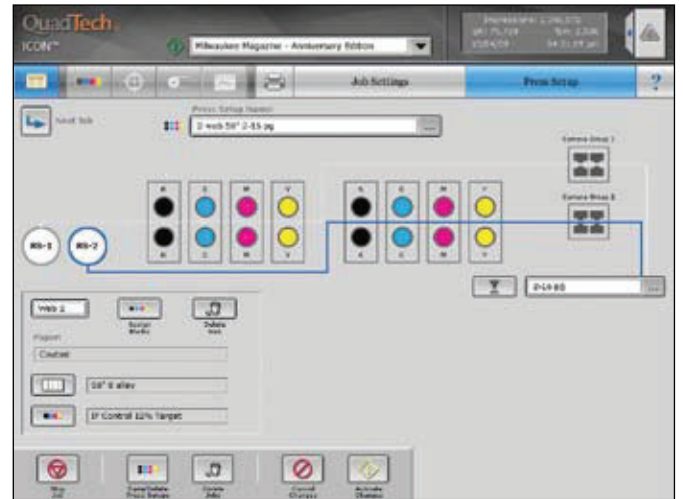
QuadTech
ICON™

Milwaukee Magazine - Anniversary Edition

Job Settings

Press Setup

?

Press Setup Name:

2 web 50" 2-55 pg

Camera Group 1

Camera Group 2

K C M Y

K C M Y

K C M Y

K C M Y

WB-1

WB-2

Web 2

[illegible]

Delete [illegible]

Coated

50" 8 alley

IP Control 12% Target

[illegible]